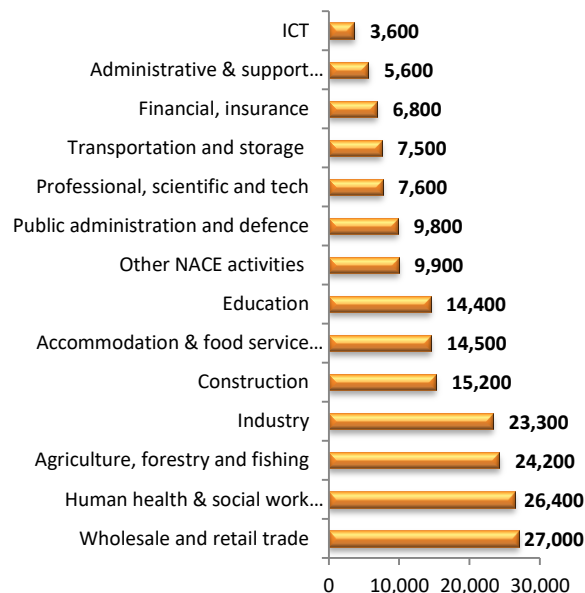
| Sector | Value |
|---|---|
| ICT | 3,600 |
| Administrative & support… | 5,600 |
| Financial, insurance | 6,800 |
| Transportation and storage | 7,500 |
| Professional, scientific and tech | 7,600 |
| Public administration and defence | 9,800 |
| Other NACE activities | 9,900 |
| Education | 14,400 |
| Accommodation & food service… | 14,500 |
| Construction | 15,200 |
| Industry | 23,300 |
| Agriculture, forestry and fishing | 24,200 |
| Human health & social work… | 26,400 |
| Wholesale and retail trade | 27,000 |

0 10,000 20,000 30,000